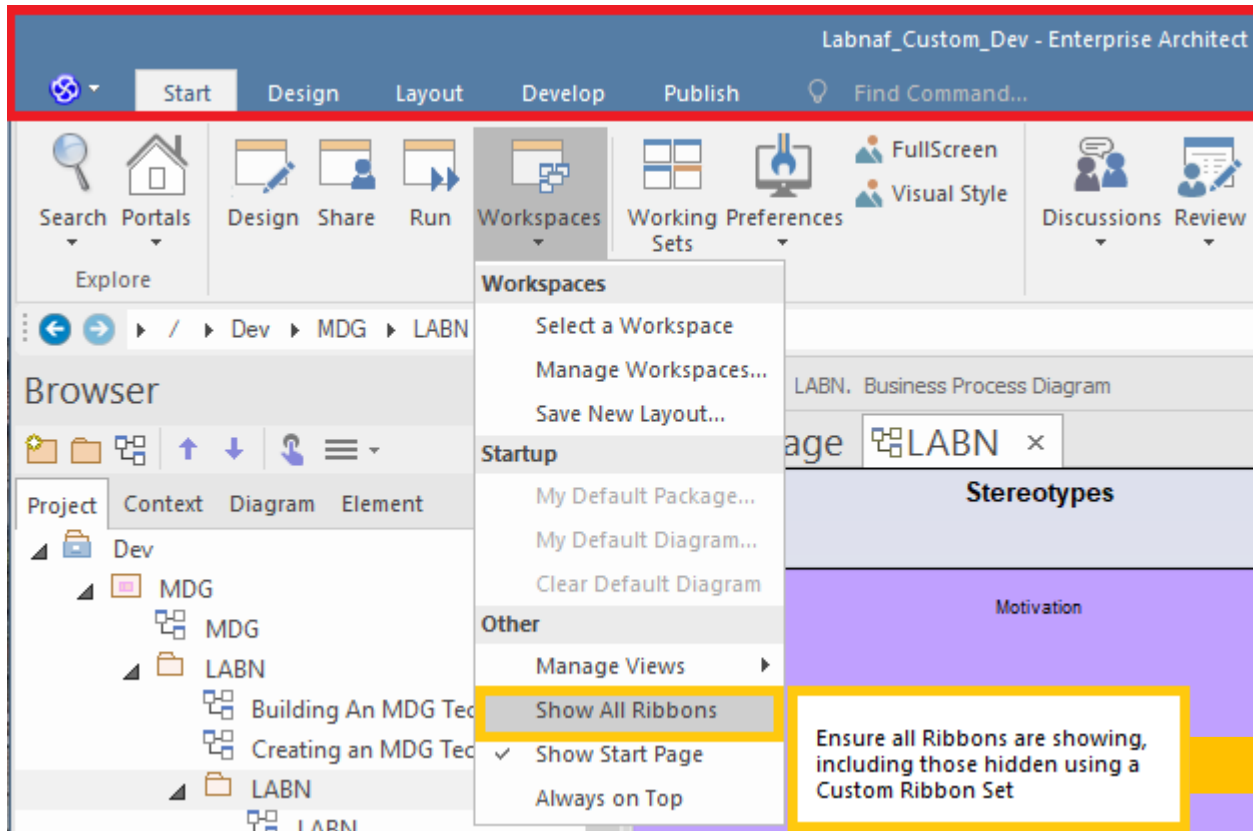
Labnaf_Custom_Dev - Enterprise Architect

Start Design Layout Develop Publish Find Command...

Search Portals
Explore

Design Share Run Workspaces Working Sets Preferences FullScreen Visual Style Discussions Review

/ Dev MDG LABN

Browser

Project Context Diagram Element

Dev
MDG
MDG
LABN
Building An MDG Tec
Creating an MDG Tec
LABN
LABN

Workspaces
Select a Workspace
Manage Workspaces...
Save New Layout...
Startup
My Default Package...
My Default Diagram...
Clear Default Diagram
Other
Manage Views
Show All Ribbons
✓ Show Start Page
Always on Top

LABN. Business Process Diagram

age LABN ×

Stereotypes

Motivation

Ensure all Ribbons are showing, including those hidden using a Custom Ribbon Set